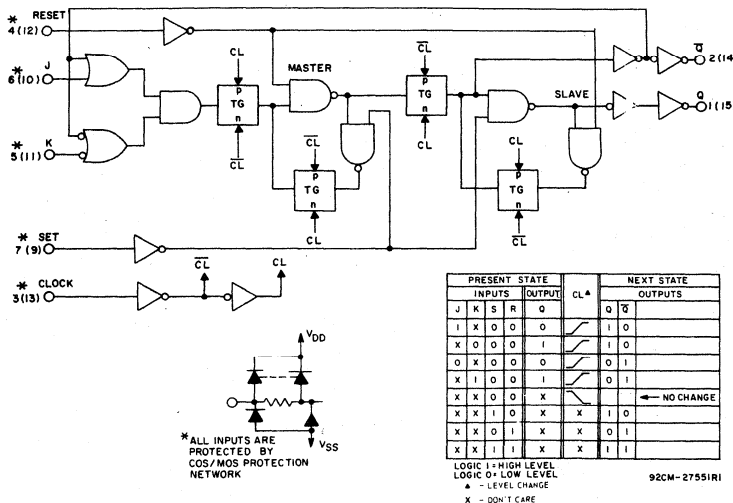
* RESET 4(12)

* J 6(10)

* K 5(11)

CL

p TG n

$\overline{CL}$

MASTER

$\overline{CL}$

p TG n

CL

CL

p TG n

$\overline{CL}$

$\overline{CL}$

p TG n

CL

SLAVE

$\overline{Q}$ 2(14)

Q 1(15)

* SET 7(9)

* CLOCK 3(13)

$\overline{CL}$

CL

$V_{DD}$

$V_{SS}$

*ALL INPUTS ARE PROTECTED BY COS/MOS PROTECTION NETWORK

| PRESENT STATE | | | | | CL▲ | NEXT STATE | | |
|---|---|---|---|---|---|---|---|---|
| INPUTS | | | | OUTPUT | | OUTPUTS | | |
| J | K | S | R | Q | | Q | $\overline{Q}$ | |
| I | X | O | O | O | | I | O | |
| X | O | O | O | I | | I | O | |
| O | X | O | O | O | | O | I | |
| X | I | O | O | I | | O | I | |
| X | X | O | O | X | | | | ← NO CHANGE |
| X | X | I | O | X | X | I | O | |
| X | X | O | I | X | X | O | I | |
| X | X | I | I | X | X | I | I | |

LOGIC I = HIGH LEVEL
LOGIC O = LOW LEVEL
▲ - LEVEL CHANGE
X - DON'T CARE

92CM-27551R1